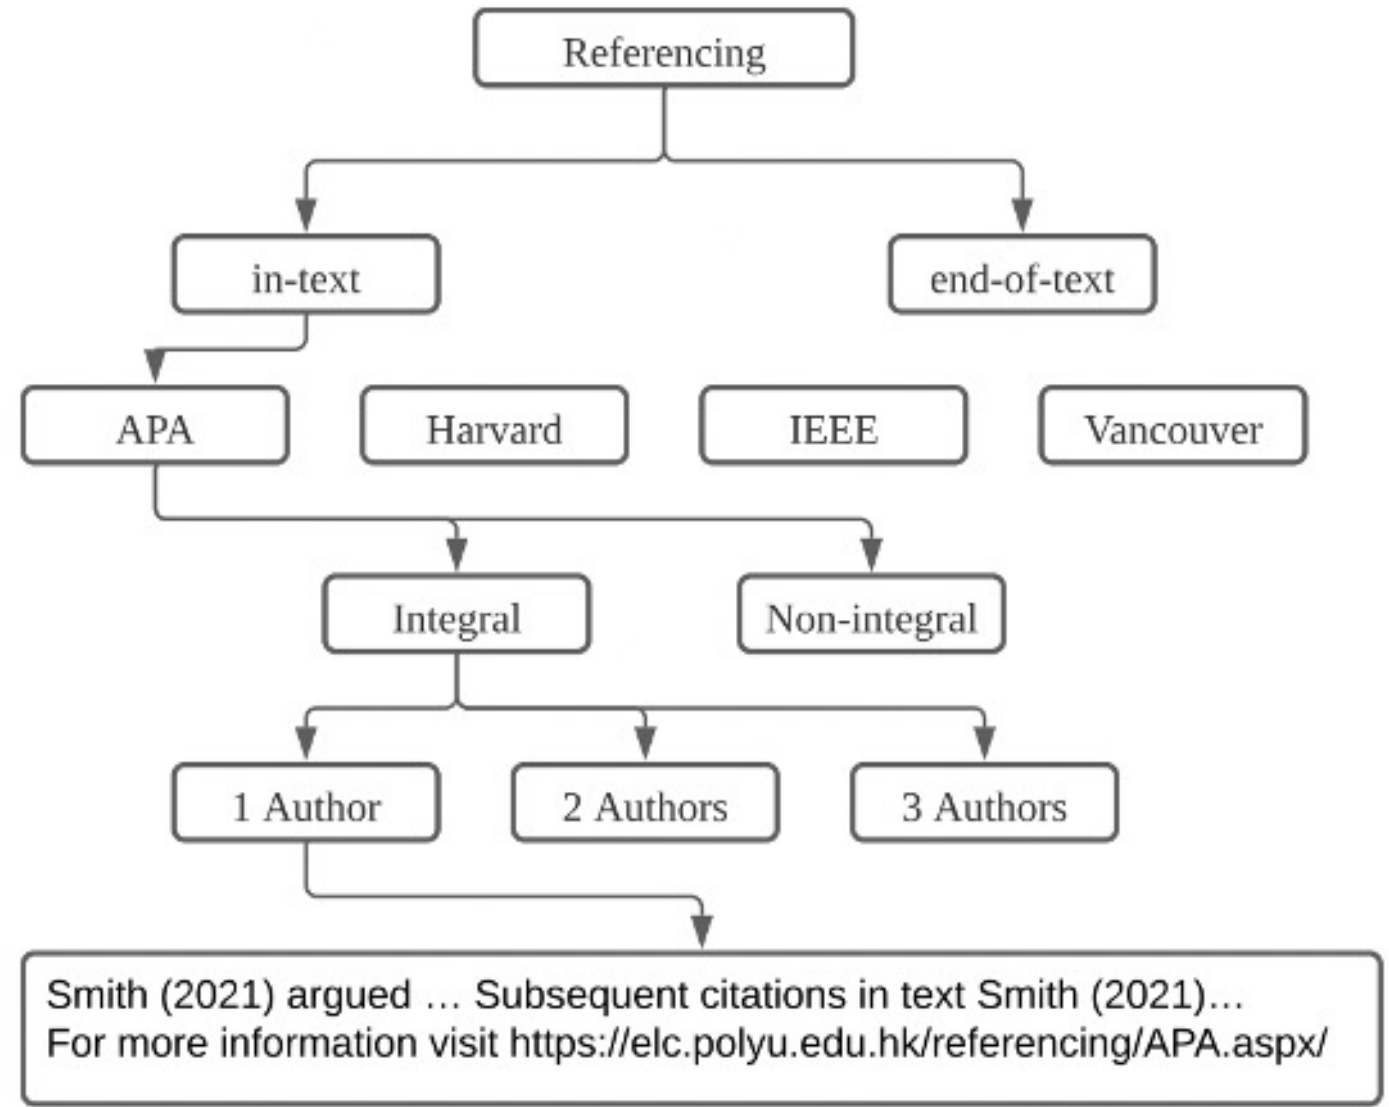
Referencing

in-text

end-of-text

APA

Harvard

IEEE

Vancouver

Integral

Non-integral

1 Author

2 Authors

3 Authors

Smith (2021) argued … Subsequent citations in text Smith (2021)…
For more information visit https://elc.polyu.edu.hk/referencing/APA.aspx/